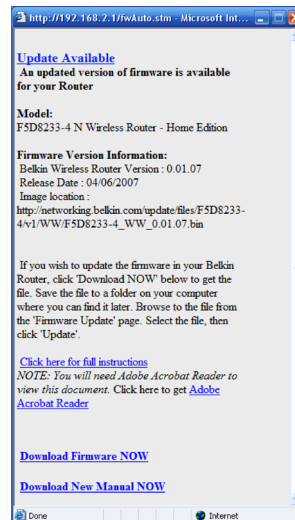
http://192.168.2.1/fwAuto.stm - Microsoft Int...

Update Available
An updated version of firmware is available for your Router

Model:
F5D8233-4 N Wireless Router - Home Edition

Firmware Version Information:
Belkin Wireless Router Version : 0.01.07
Release Date : 04/06/2007
Image location :
http://networking.belkin.com/update/files/F5D8233-4/v1/WW/F5D8233-4_WW_0.01.07.bin

If you wish to update the firmware in your Belkin Router, click 'Download NOW' below to get the file. Save the file to a folder on your computer where you can find it later. Browse to the file from the 'Firmware Update' page. Select the file, then click 'Update'.

Click here for full instructions
NOTE: You will need Adobe Acrobat Reader to view this document. Click here to get Adobe Acrobat Reader

Download Firmware NOW

Download New Manual NOW

Done
Internet